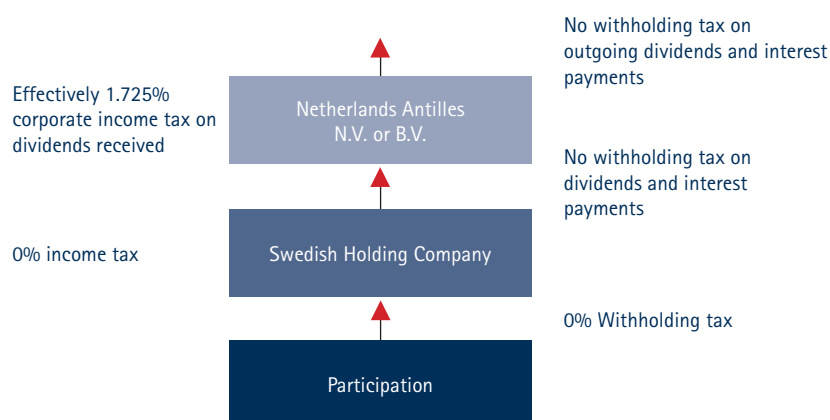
No withholding tax on outgoing dividends and interest payments

Effectively 1.725% corporate income tax on dividends received

Netherlands Antilles N.V. or B.V.

No withholding tax on dividends and interest payments

0% income tax

Swedish Holding Company

0% Withholding tax

Participation